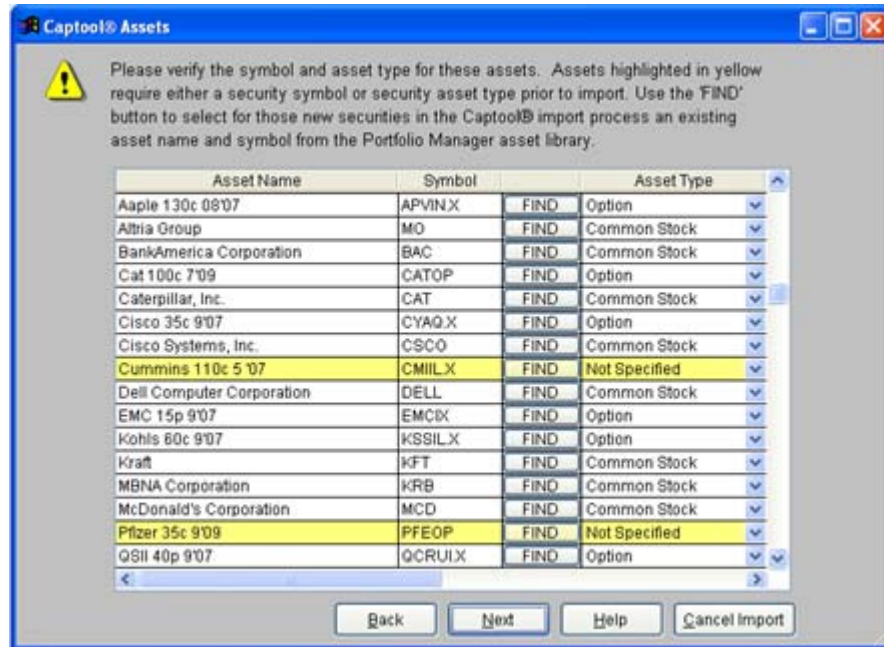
Captool® Assets

Please verify the symbol and asset type for these assets. Assets highlighted in yellow require either a security symbol or security asset type prior to import. Use the 'FIND' button to select for those new securities in the Captool® import process an existing asset name and symbol from the Portfolio Manager asset library.

| Asset Name | Symbol | | Asset Type |
|---|---|---|---|
| Aaple 130c 08'07 | APVIN.X | FIND | Option |
| Altria Group | MO | FIND | Common Stock |
| BankAmerica Corporation | BAC | FIND | Common Stock |
| Cat 100c 7'09 | CATOP | FIND | Option |
| Caterpillar, Inc. | CAT | FIND | Common Stock |
| Cisco 35c 9'07 | CYAQ.X | FIND | Option |
| Cisco Systems, Inc. | CSCO | FIND | Common Stock |
| Cummins 110c 5 '07 | CMIIL.X | FIND | Not Specified |
| Dell Computer Corporation | DELL | FIND | Common Stock |
| EMC 15p 9'07 | EMCIX | FIND | Option |
| Kohls 60c 9'07 | KSSIL.X | FIND | Option |
| Kraft | KFT | FIND | Common Stock |
| MBNA Corporation | KRB | FIND | Common Stock |
| McDonald's Corporation | MCD | FIND | Common Stock |
| Pfizer 35c 9'09 | PFEOP | FIND | Not Specified |
| QSII 40p 9'07 | QCRUI.X | FIND | Option |

Back Next Help Cancel Import